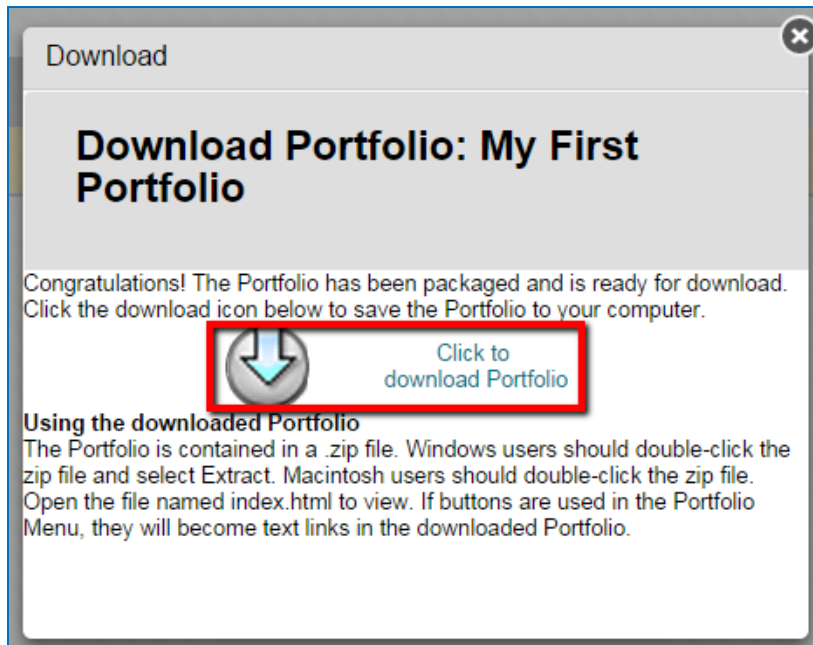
Download

Download Portfolio: My First Portfolio

Congratulations! The Portfolio has been packaged and is ready for download. Click the download icon below to save the Portfolio to your computer.

Click to download Portfolio

Using the downloaded Portfolio
The Portfolio is contained in a .zip file. Windows users should double-click the zip file and select Extract. Macintosh users should double-click the zip file. Open the file named index.html to view. If buttons are used in the Portfolio Menu, they will become text links in the downloaded Portfolio.